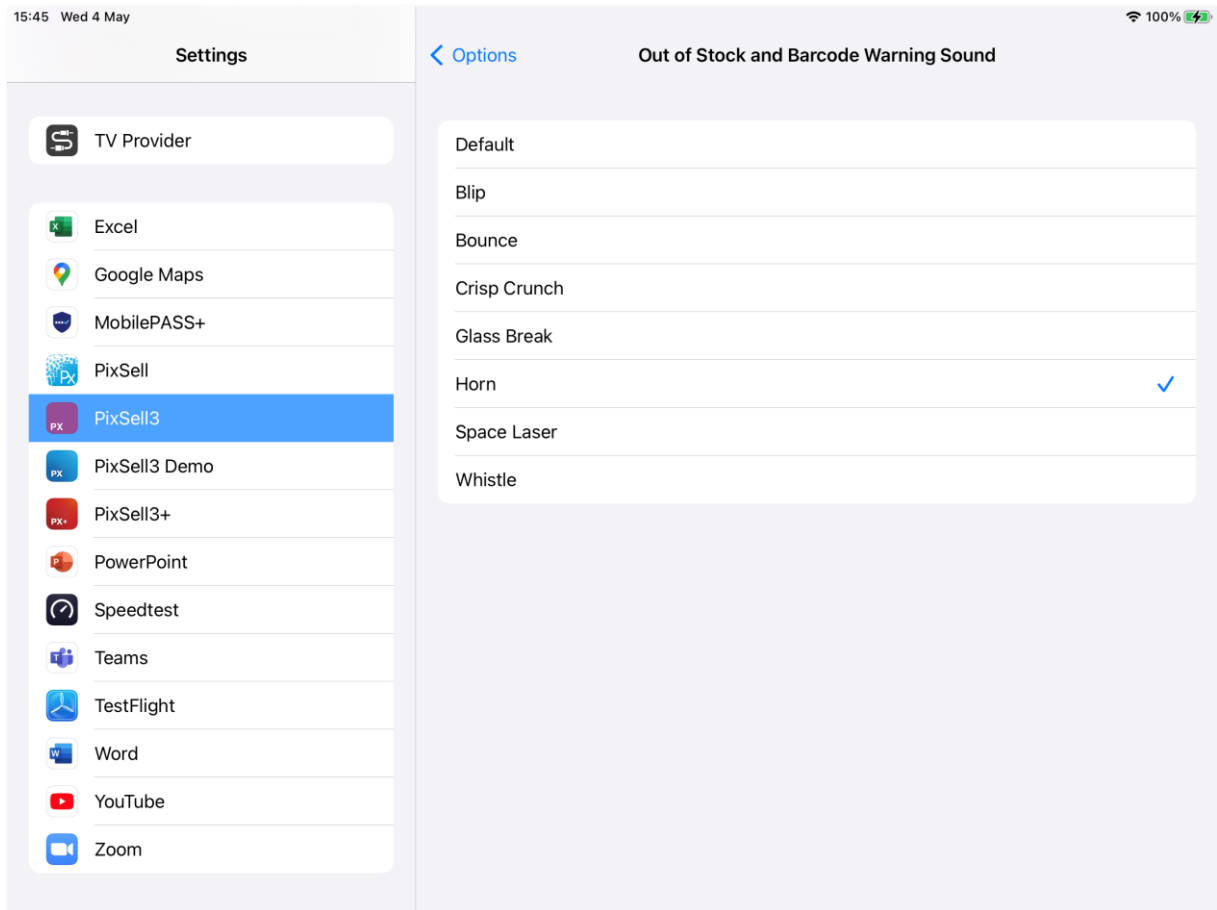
15:45 Wed 4 May

100%

Settings

TV Provider

Excel
Google Maps
MobilePASS+
PixSell
PixSell3
PixSell3 Demo
PixSell3+
PowerPoint
Speedtest
Teams
TestFlight
Word
YouTube
Zoom

< Options

Out of Stock and Barcode Warning Sound

Default
Blip
Bounce
Crisp Crunch
Glass Break
Horn ✓
Space Laser
Whistle